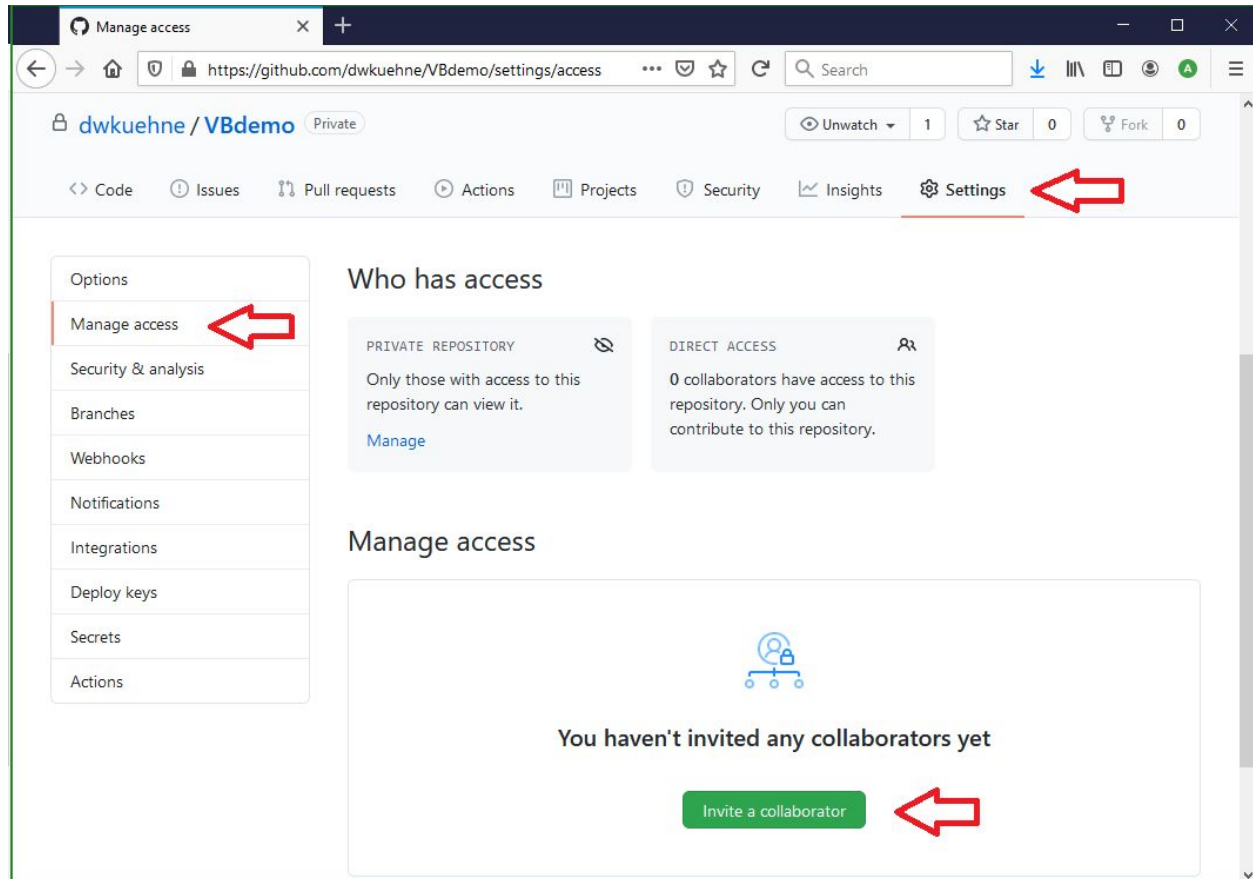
Manage access

https://github.com/dwkuehne/VBdemo/settings/access

Search

dwkuehne / VBdemo Private

Unwatch 1 Star 0 Fork 0

Code Issues Pull requests Actions Projects Security Insights Settings

Options
Manage access
Security & analysis
Branches
Webhooks
Notifications
Integrations
Deploy keys
Secrets
Actions

Who has access

PRIVATE REPOSITORY
Only those with access to this repository can view it.
Manage

DIRECT ACCESS
0 collaborators have access to this repository. Only you can contribute to this repository.

Manage access

You haven't invited any collaborators yet

Invite a collaborator